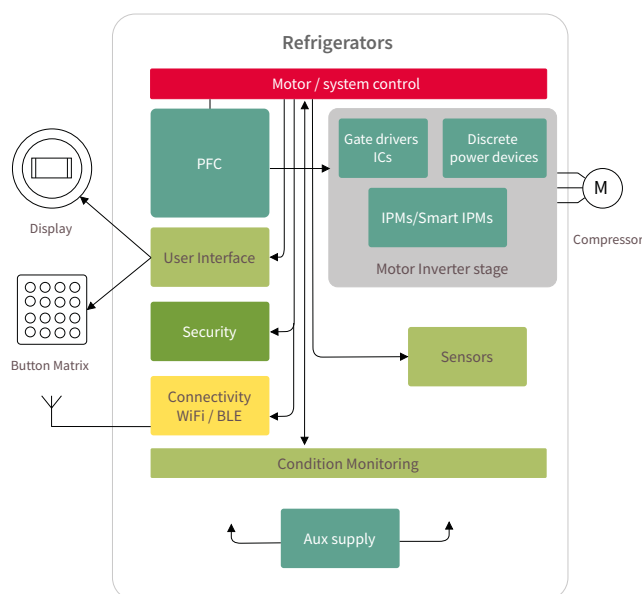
Refrigerators

Motor / system control

PFC

Gate drivers ICs

Discrete power devices

IPMs/Smart IPMs

Motor Inverter stage

M

Compressor

Display

User Interface

Button Matrix

Security

Sensors

Connectivity WiFi / BLE

Condition Monitoring

Aux supply